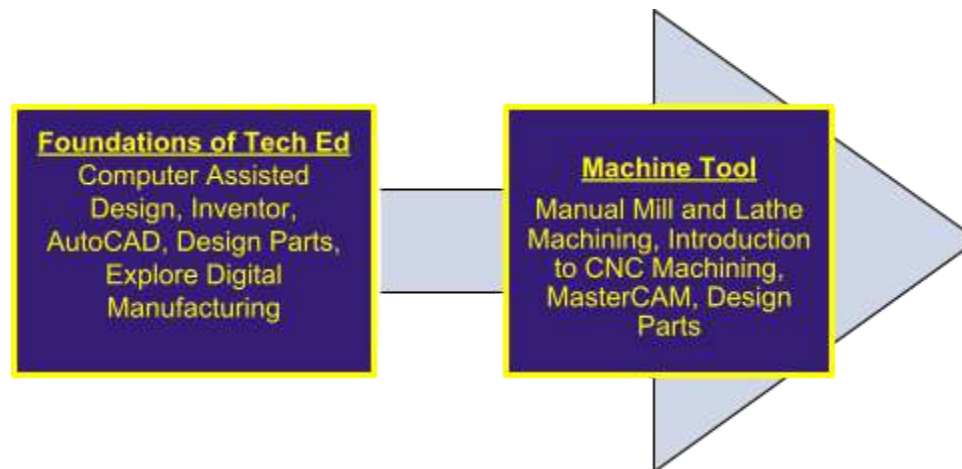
Foundations of Tech Ed
Computer Assisted Design, Inventor, AutoCAD, Design Parts, Explore Digital Manufacturing

Machine Tool
Manual Mill and Lathe Machining, Introduction to CNC Machining, MasterCAM, Design Parts